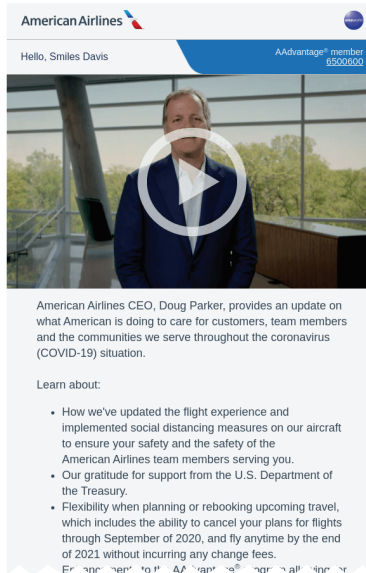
American Airlines

Hello, Smiles Davis

AAdvantage® member
6500600

American Airlines CEO, Doug Parker, provides an update on what American is doing to care for customers, team members and the communities we serve throughout the coronavirus (COVID-19) situation.

Learn about:

- How we've updated the flight experience and implemented social distancing measures on our aircraft to ensure your safety and the safety of the American Airlines team members serving you.
- Our gratitude for support from the U.S. Department of the Treasury.
- Flexibility when planning or rebooking upcoming travel, which includes the ability to cancel your plans for flights through September of 2020, and fly anytime by the end of 2021 without incurring any change fees.
- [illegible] to the AAdvantage® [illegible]